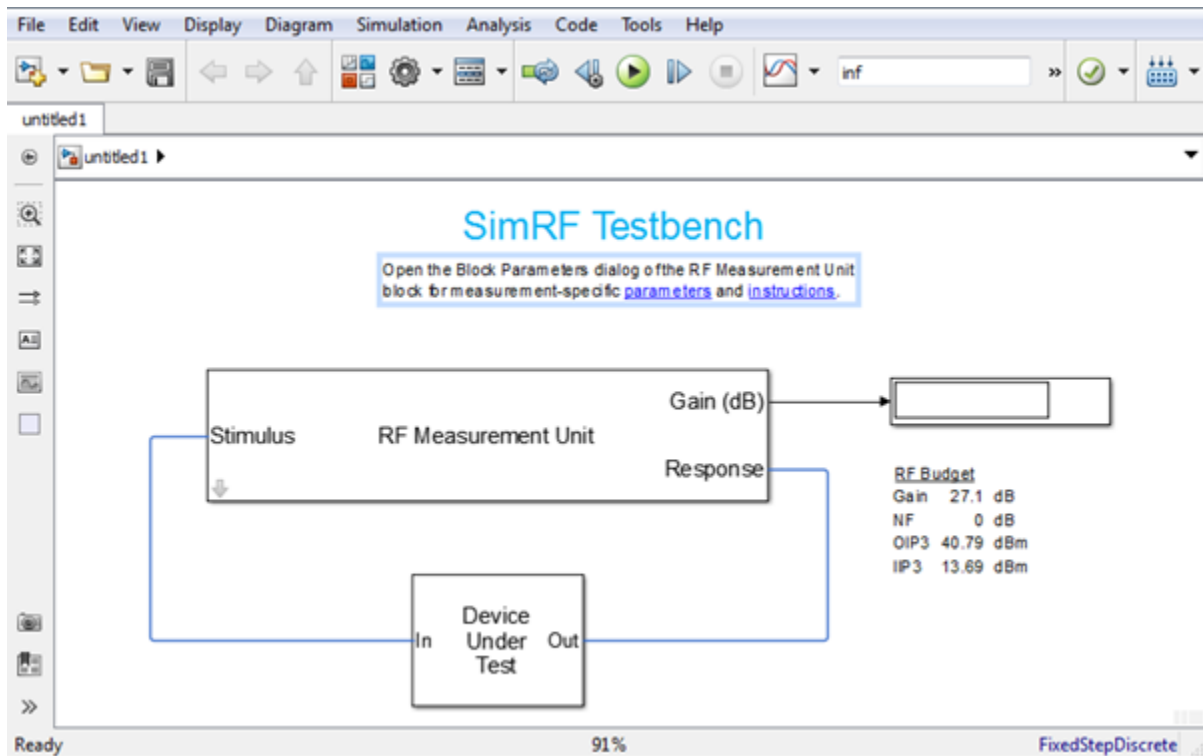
File Edit View Display Diagram Simulation Analysis Code Tools Help

inf

untitled1

untitled1

SimRF Testbench

Open the Block Parameters dialog of the RF Measurement Unit block for measurement-specific parameters and instructions.

Gain (dB)

Stimulus

RF Measurement Unit

Response

RF Budget

| | | |
|---|---|---|
| Gain | 27.1 | dB |
| NF | 0 | dB |
| OIP3 | 40.79 | dBm |
| IP3 | 13.69 | dBm |

In

Device Under Test

Out

Ready

91%

FixedStepDiscrete